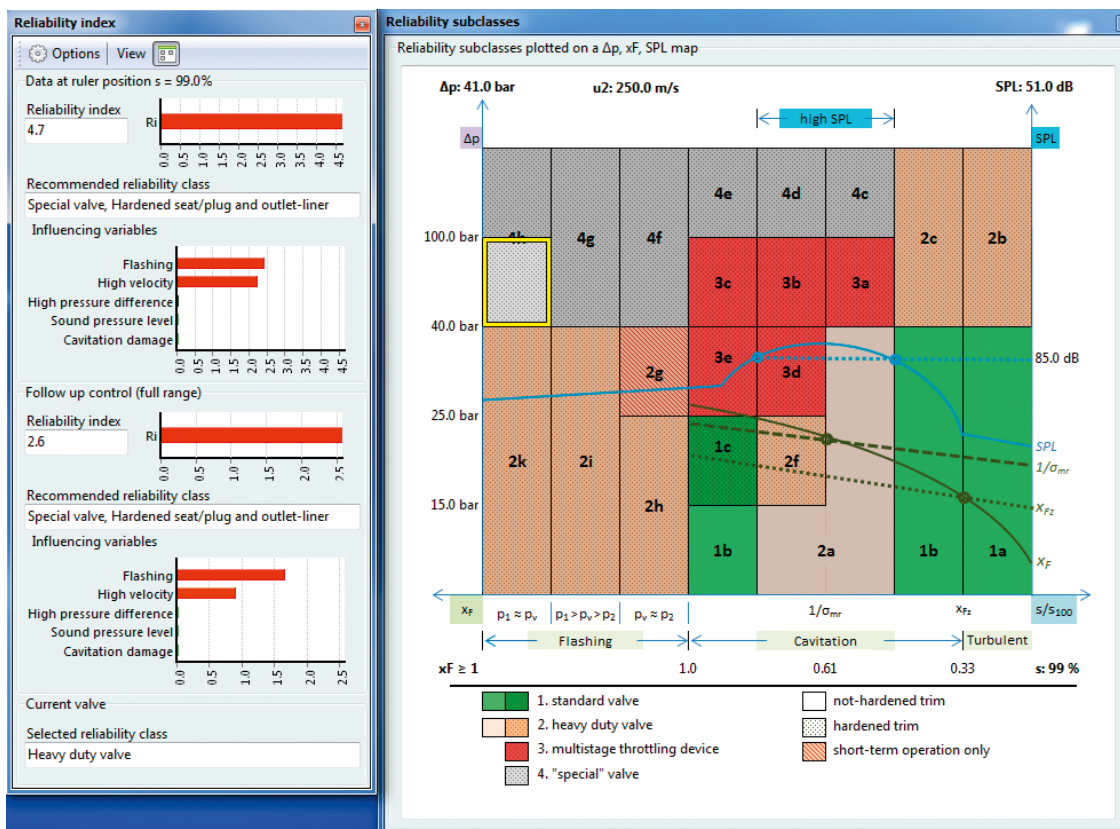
Reliability index

Options | View

Data at ruler position s = 99.0%

Reliability index
4.7

Ri
0.0 0.5 1.0 1.5 2.0 2.5 3.0 3.5 4.0 4.5

Recommended reliability class
Special valve, Hardened seat/plug and outlet-liner

Influencing variables

Flashing
High velocity
High pressure difference
Sound pressure level
Cavitation damage
0.0 0.5 1.0 1.5 2.0 2.5 3.0 3.5 4.0 4.5

Follow up control (full range)

Reliability index
2.6

Ri
0.0 0.5 1.0 1.5 2.0 2.5

Recommended reliability class
Special valve, Hardened seat/plug and outlet-liner

Influencing variables

Flashing
High velocity
High pressure difference
Sound pressure level
Cavitation damage
0.0 0.5 1.0 1.5 2.0 2.5

Current valve

Selected reliability class
Heavy duty valve

Reliability subclasses

Reliability subclasses plotted on a Δp, xF, SPL map

Δp: 41.0 bar u2: 250.0 m/s SPL: 51.0 dB

high SPL

Δp SPL

4h 4g 4f 4e 4d 4c 2c 2b
100.0 bar
3c 3b 3a
40.0 bar
3e 85.0 dB
2g 3d
25.0 bar
SPL
1c
2k 2i 2f $1/\sigma_{mr}$
15.0 bar 2h $x_{Fz}$
1b 2a 1b 1a
$x_F$

$x_F$ $p_1 \approx p_v$ $p_1 > p_v > p_2$ $p_v \approx p_2$ $1/\sigma_{mr}$ $x_{Fz}$ $s/s_{100}$

Flashing Cavitation Turbulent

xF ≥ 1 1.0 0.61 0.33 s: 99 %

1. standard valve
2. heavy duty valve
3. multistage throttling device
4. "special" valve
not-hardened trim
hardened trim
short-term operation only